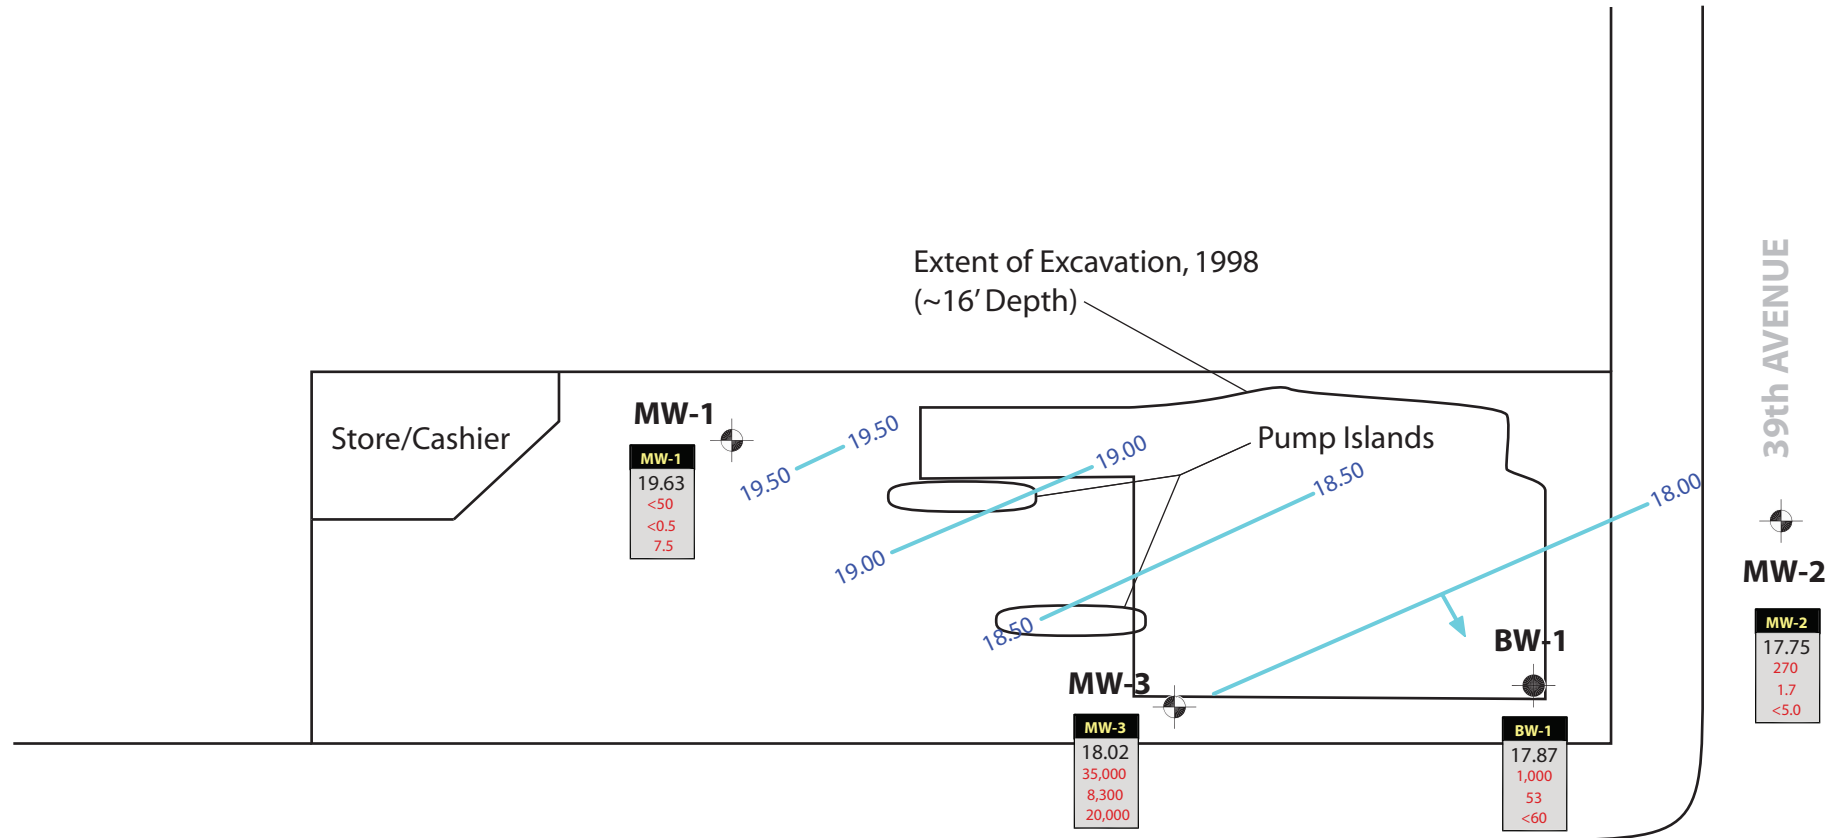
Extent of Excavation, 1998
(~16' Depth)

Store/Cashier

MW-1

| MW-1 |
|---|
| 19.63 |
| <50 |
| <0.5 |
| 7.5 |

19.50
19.50
19.00
19.00
Pump Islands
18.50
18.50
18.00

39th AVENUE

MW-2

| MW-2 |
|---|
| 17.75 |
| 270 |
| 1.7 |
| <5.0 |

BW-1

MW-3

| MW-3 |
|---|
| 18.02 |
| 35,000 |
| 8,300 |
| 20,000 |

| BW-1 |
|---|
| 17.87 |
| 1,000 |
| 53 |
| <60 |